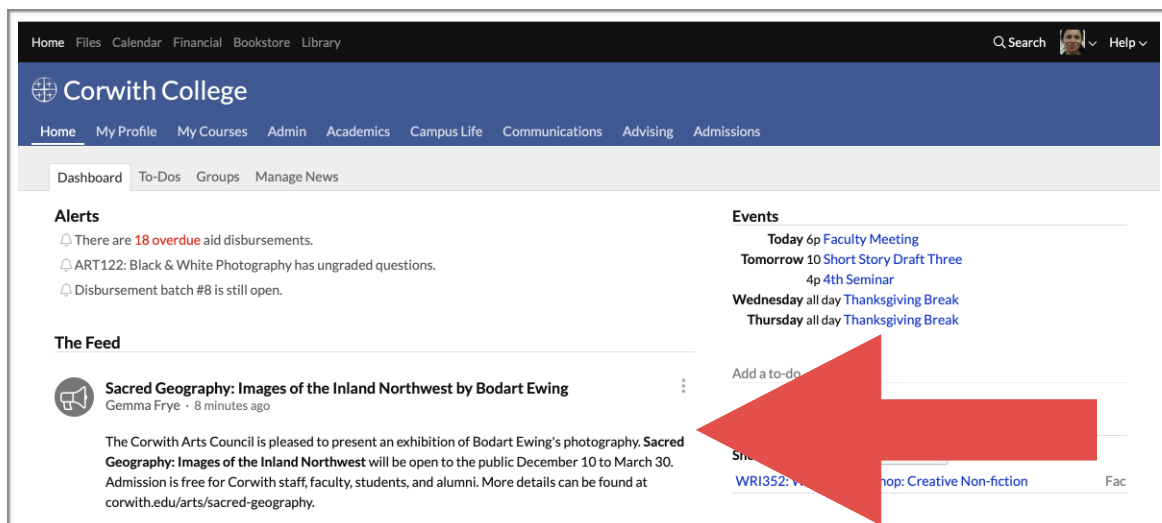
Home Files Calendar Financial Bookstore Library

Search Help

Corwith College

Home My Profile My Courses Admin Academics Campus Life Communications Advising Admissions

Dashboard To-Dos Groups Manage News

Alerts

There are 18 overdue aid disbursements.

ART122: Black & White Photography has ungraded questions.

Disbursement batch #8 is still open.

The Feed

Sacred Geography: Images of the Inland Northwest by Bodart Ewing
Gemma Frye · 8 minutes ago

The Corwith Arts Council is pleased to present an exhibition of Bodart Ewing's photography. **Sacred Geography: Images of the Inland Northwest** will be open to the public December 10 to March 30. Admission is free for Corwith staff, faculty, students, and alumni. More details can be found at corwith.edu/arts/sacred-geography.

Events

Today 6p Faculty Meeting
Tomorrow 10 Short Story Draft Three
4p 4th Seminar
Wednesday all day Thanksgiving Break
Thursday all day Thanksgiving Break

Add a to-do

Sh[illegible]

WRI352: W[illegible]hop: Creative Non-fiction Fac